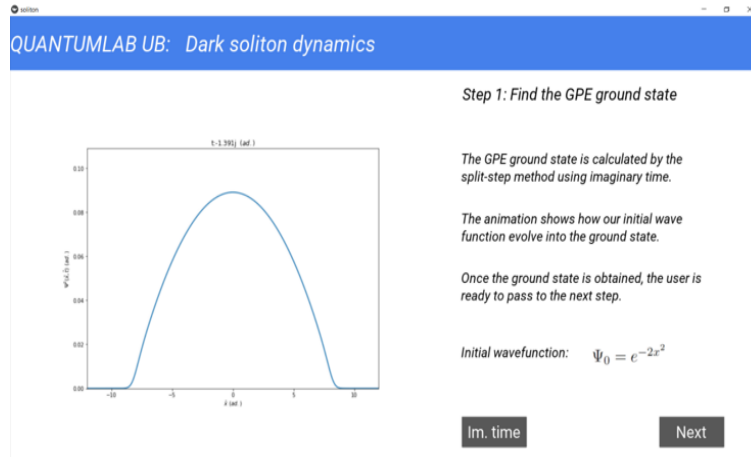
soliton

QUANTUMLAB UB: Dark soliton dynamics

t-1.391j (ad.)

0.10

0.08

0.06

0.04

0.02

0.00

-10

-5

0

5

10

$\Psi^2(x,t)$ (ad.)

x (ad.)

Step 1: Find the GPE ground state

The GPE ground state is calculated by the split-step method using imaginary time.

The animation shows how our initial wave function evolve into the ground state.

Once the ground state is obtained, the user is ready to pass to the next step.

Initial wavefunction: $\Psi_0 = e^{-2x^2}$

Im. time

Next